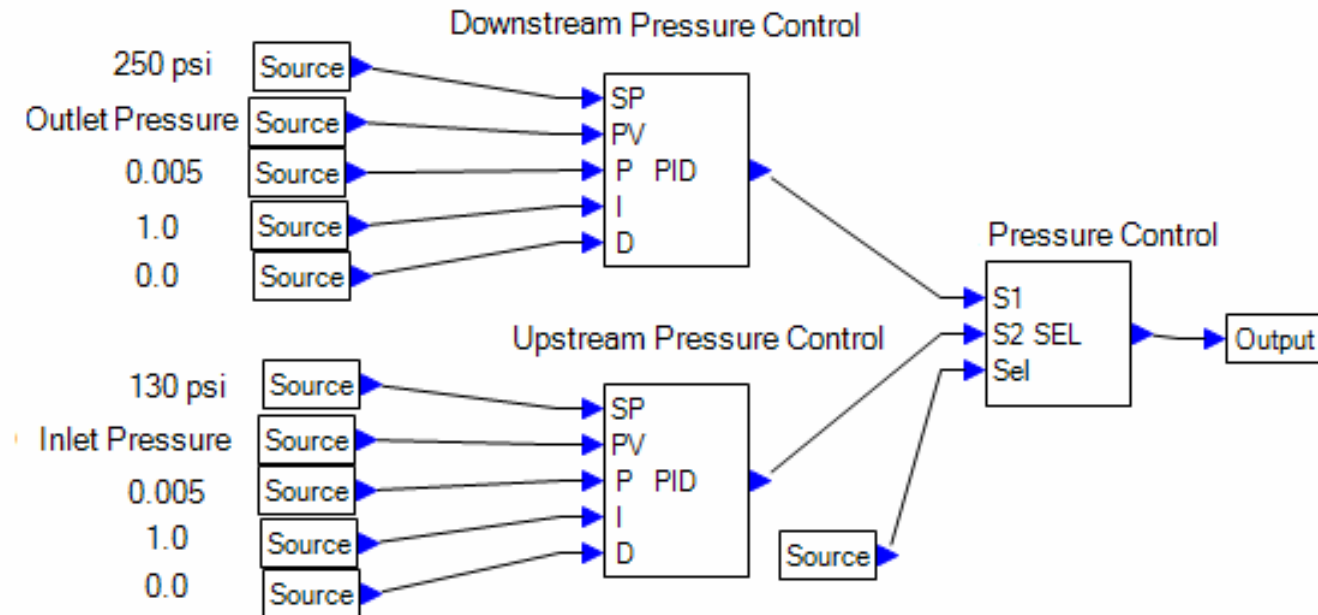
Downstream Pressure Control

250 psi Source
Outlet Pressure Source
0.005 Source
1.0 Source
0.0 Source

SP
PV
P PID
I
D

Pressure Control

S1
S2 SEL
Sel

Output

Upstream Pressure Control

130 psi Source
Inlet Pressure Source
0.005 Source
1.0 Source
0.0 Source

SP
PV
P PID
I
D

Source